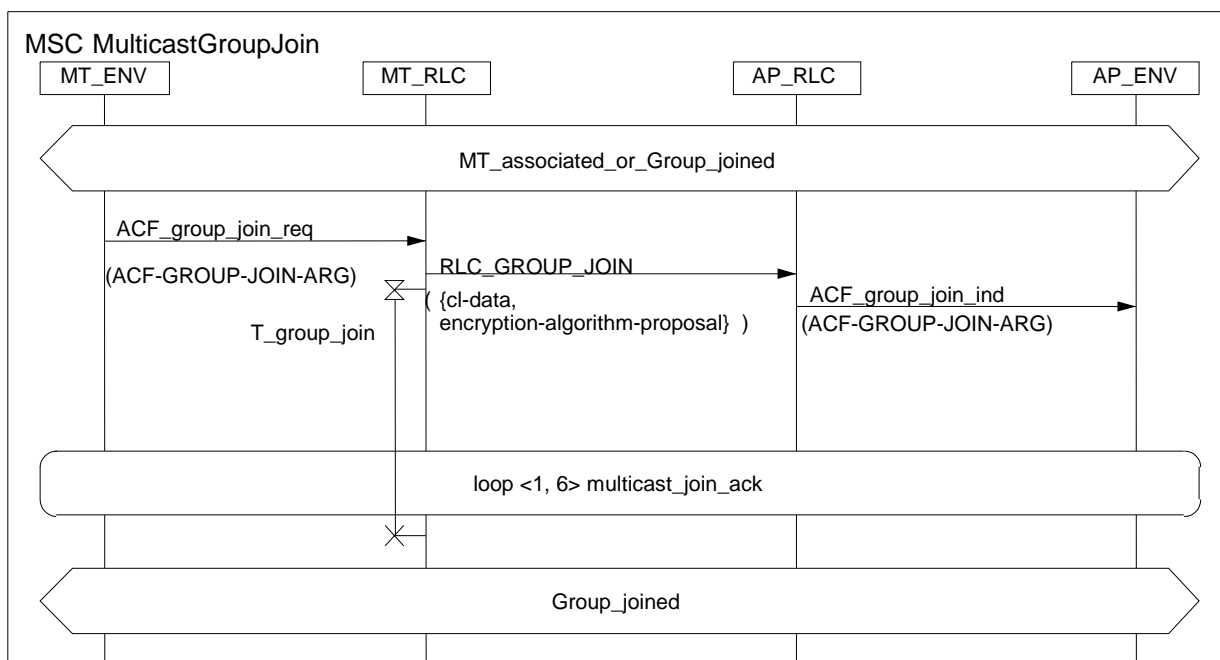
MSC MulticastGroupJoin

MT_ENV

MT_RLC

AP_RLC

AP_ENV

MT_associated_or_Group_joined

ACF_group_join_req

(ACF-GROUP-JOIN-ARG)

RLC_GROUP_JOIN

( {cl-data, encryption-algorithm-proposal} )

T_group_join

ACF_group_join_ind

(ACF-GROUP-JOIN-ARG)

loop <1, 6> multicast_join_ack

Group_joined